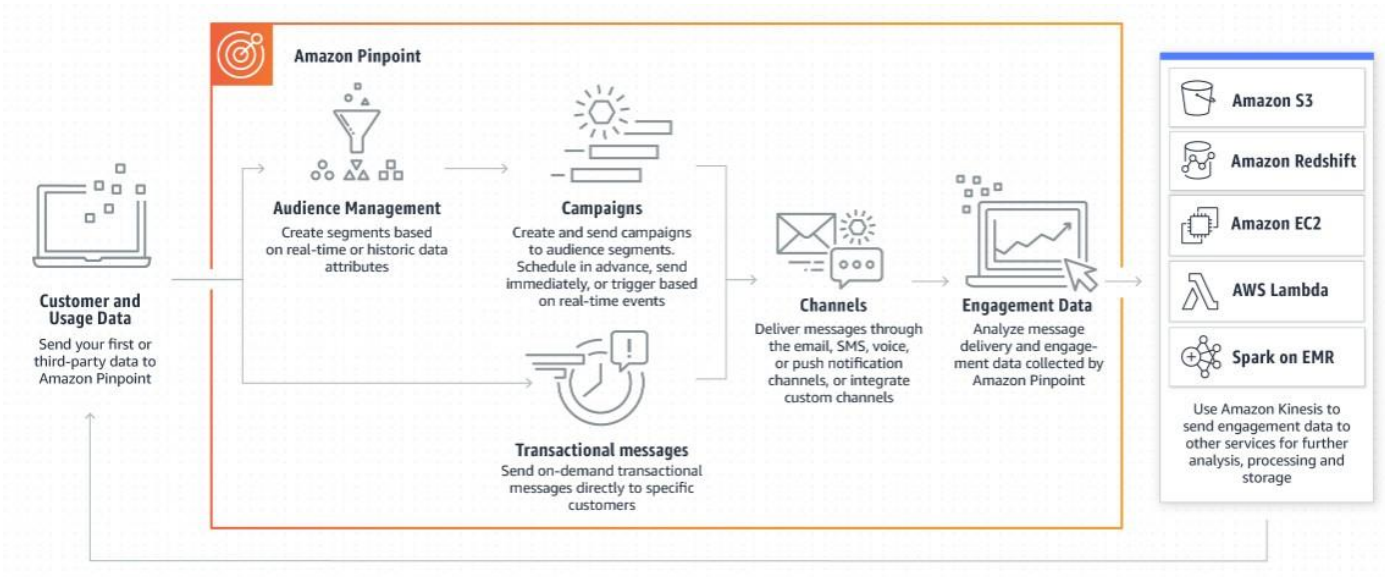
Amazon Pinpoint

Customer and Usage Data
Send your first or third-party data to Amazon Pinpoint

Audience Management
Create segments based on real-time or historic data attributes

Campaigns
Create and send campaigns to audience segments. Schedule in advance, send immediately, or trigger based on real-time events

Transactional messages
Send on-demand transactional messages directly to specific customers

Channels
Deliver messages through the email, SMS, voice, or push notification channels, or integrate custom channels

Engagement Data
Analyze message delivery and engagement data collected by Amazon Pinpoint

Amazon S3

Amazon Redshift

Amazon EC2

AWS Lambda

Spark on EMR

Use Amazon Kinesis to send engagement data to other services for further analysis, processing and storage